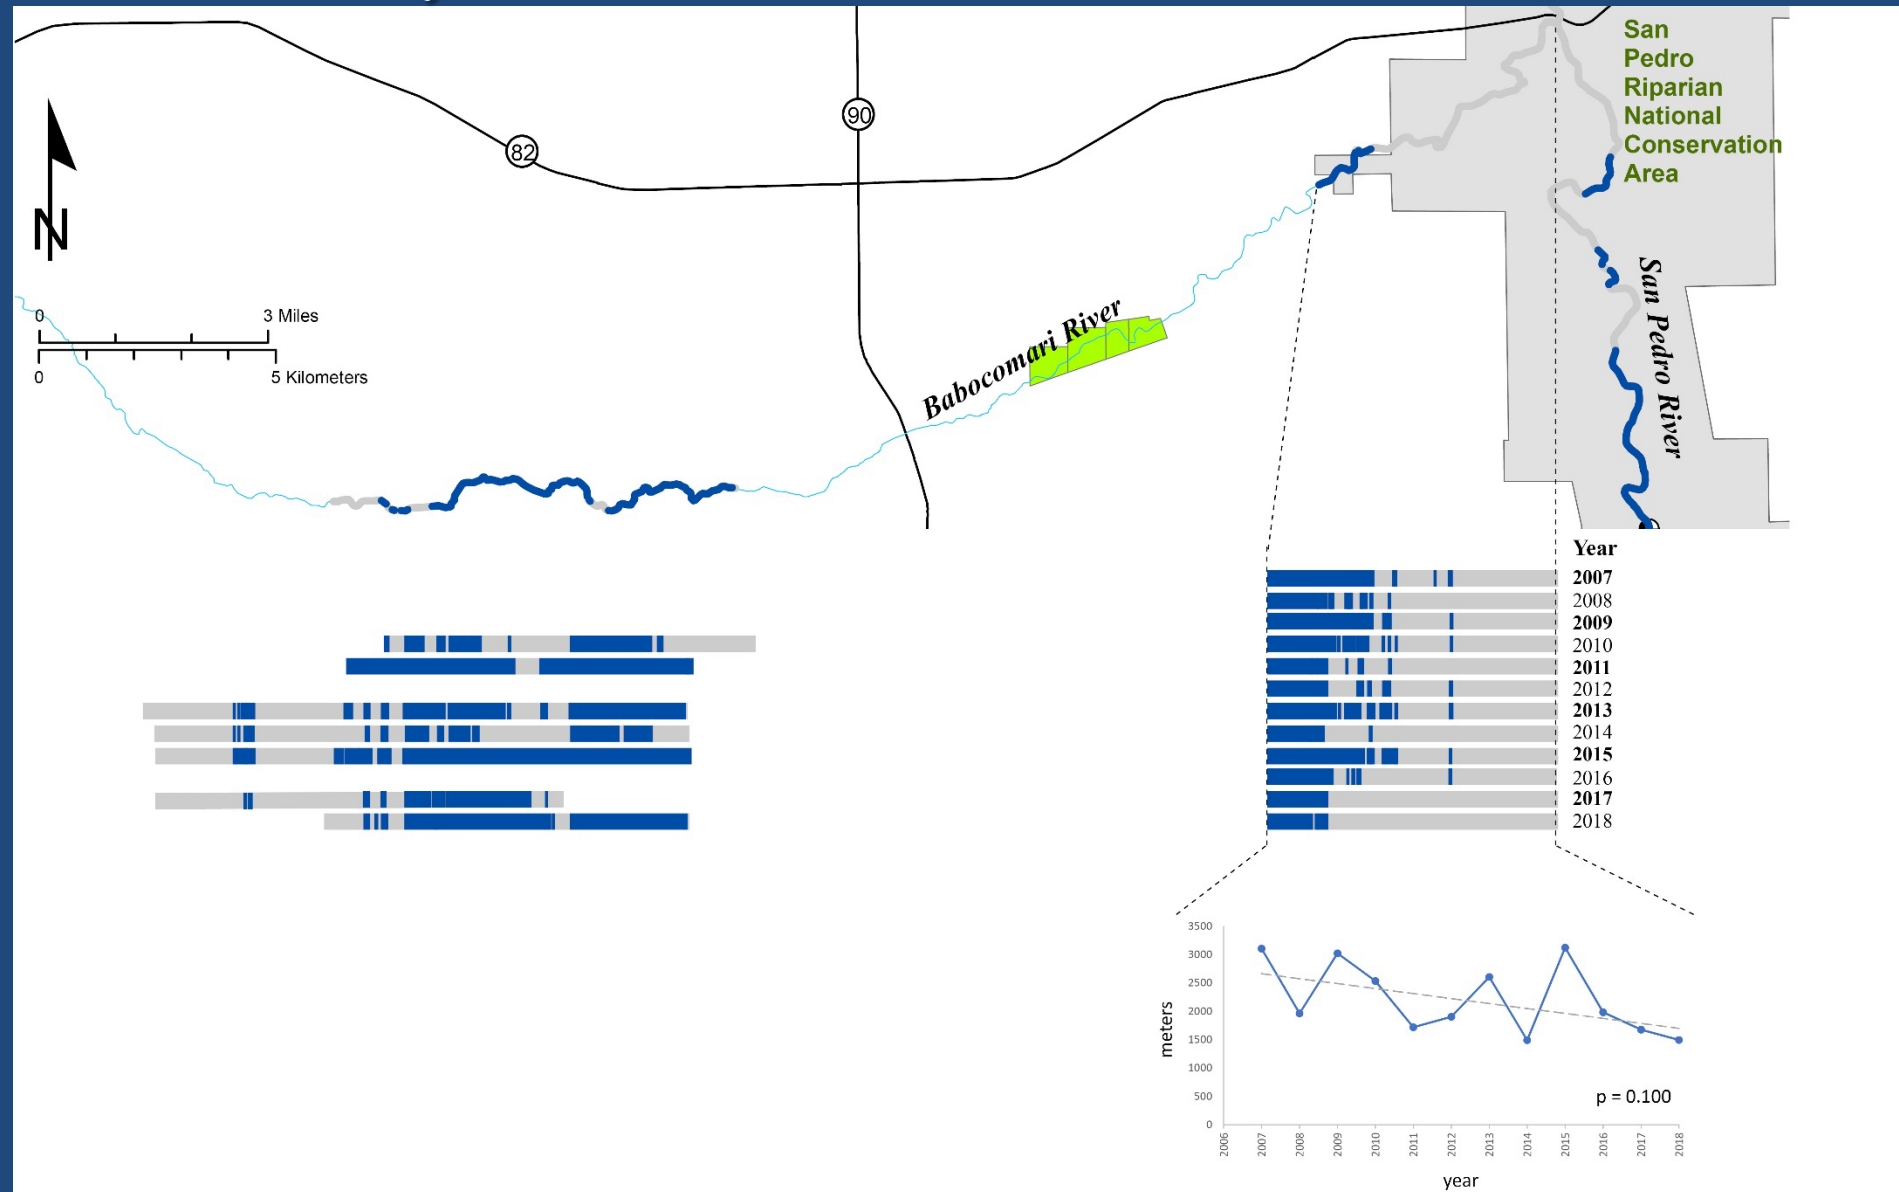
San Pedro Riparian National Conservation Area

N

90

82

0 3 Miles

0 5 Kilometers

Babocomari River

San Pedro River

Year
2007
2008
2009
2010
2011
2012
2013
2014
2015
2016
2017
2018

3500
3000
2500
2000
1500
1000
500
0

meters

p = 0.100

2006 2007 2008 2009 2010 2011 2012 2013 2014 2015 2016 2017 2018

year